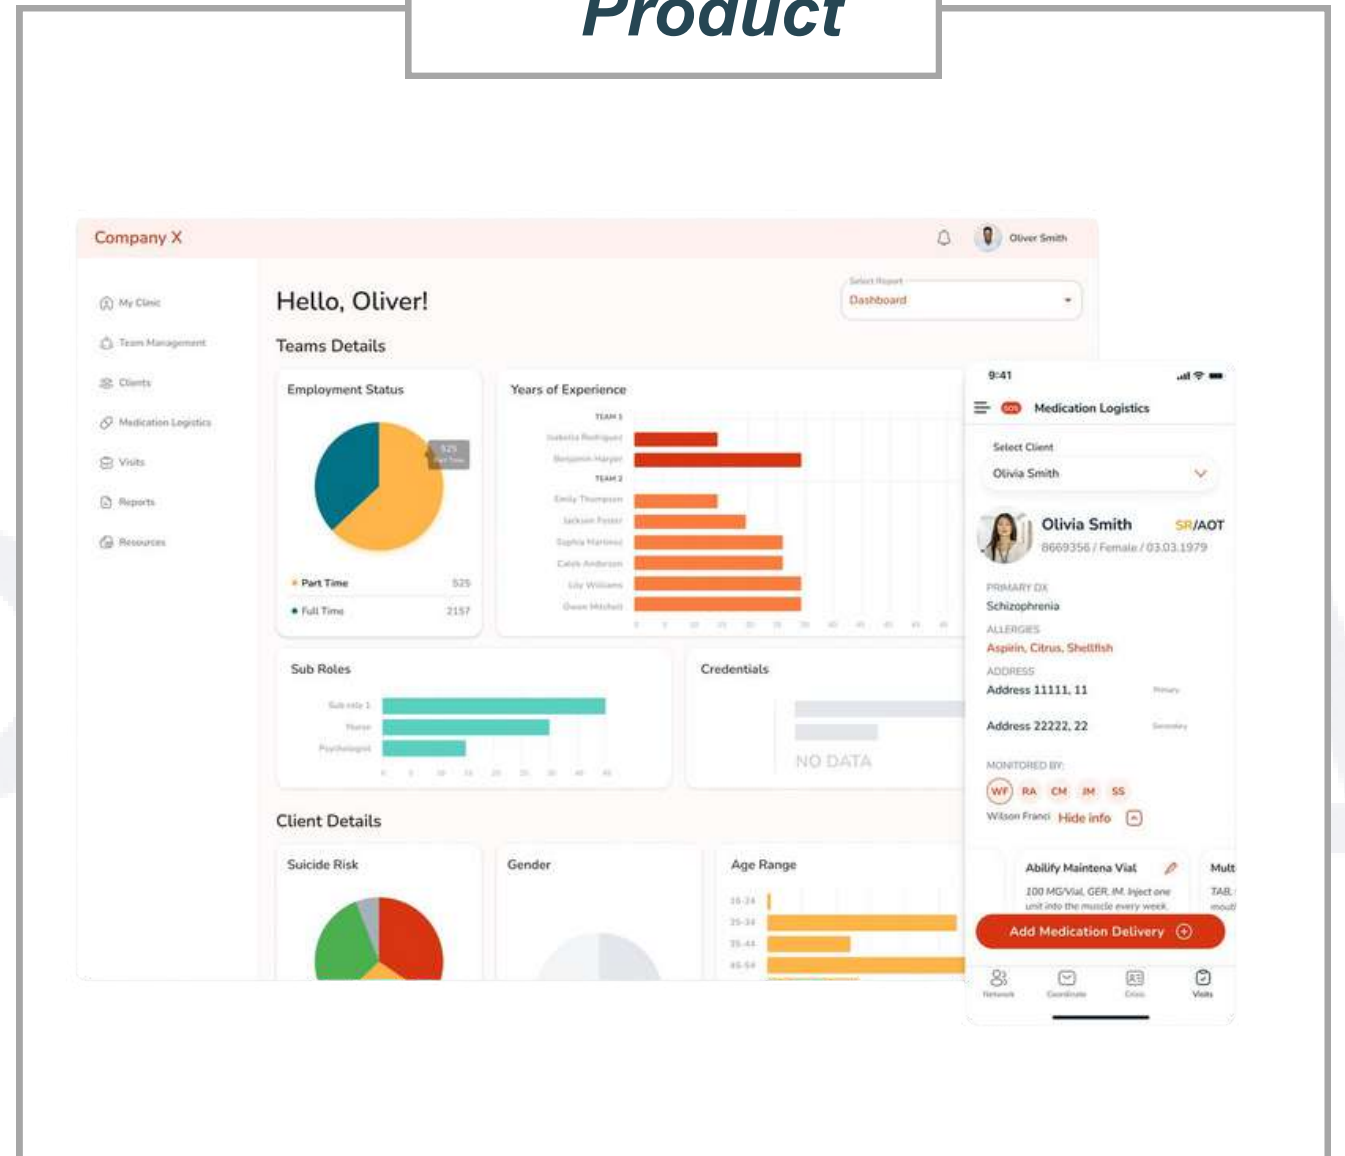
Product

Company X

Oliver Smith

My Clinic
Team Management
Clients
Medication Logistics
Visits
Reports
Resources

Hello, Oliver!

Select Report
Dashboard

Teams Details

Employment Status

525 Part Time

Part Time 525
Full Time 2157

Years of Experience

TEAM 1
Isabella Rodriguez
Benjamin Harper
TEAM 2
Emily Thompson
Jackson Foster
Sophia Martinez
Caleb Anderson
Lily Williams
Owen Mitchell

Sub Roles

Sub role 1
Nurse
Psychologist

Credentials

NO DATA

Client Details

Suicide Risk

Gender

Age Range

16-24
25-34
35-44
45-54

9:41

SOS Medication Logistics

Select Client
Olivia Smith

Olivia Smith SR/AOT
8669356 / Female / 03.03.1979

PRIMARY DX
Schizophrenia
ALLERGIES
Aspirin, Citrus, Shellfish
ADDRESS
Address 11111, 11 Primary
Address 22222, 22 Secondary

MONITORED BY:
WF RA CM JM SS
Wilson Franci Hide info

Abilify Maintena Vial
100 MG/Vial, GER, IM. Inject one unit into the muscle every week.

Mult
TAB.
mouth

Add Medication Delivery

Network
Coordinate
Crisis
Visits